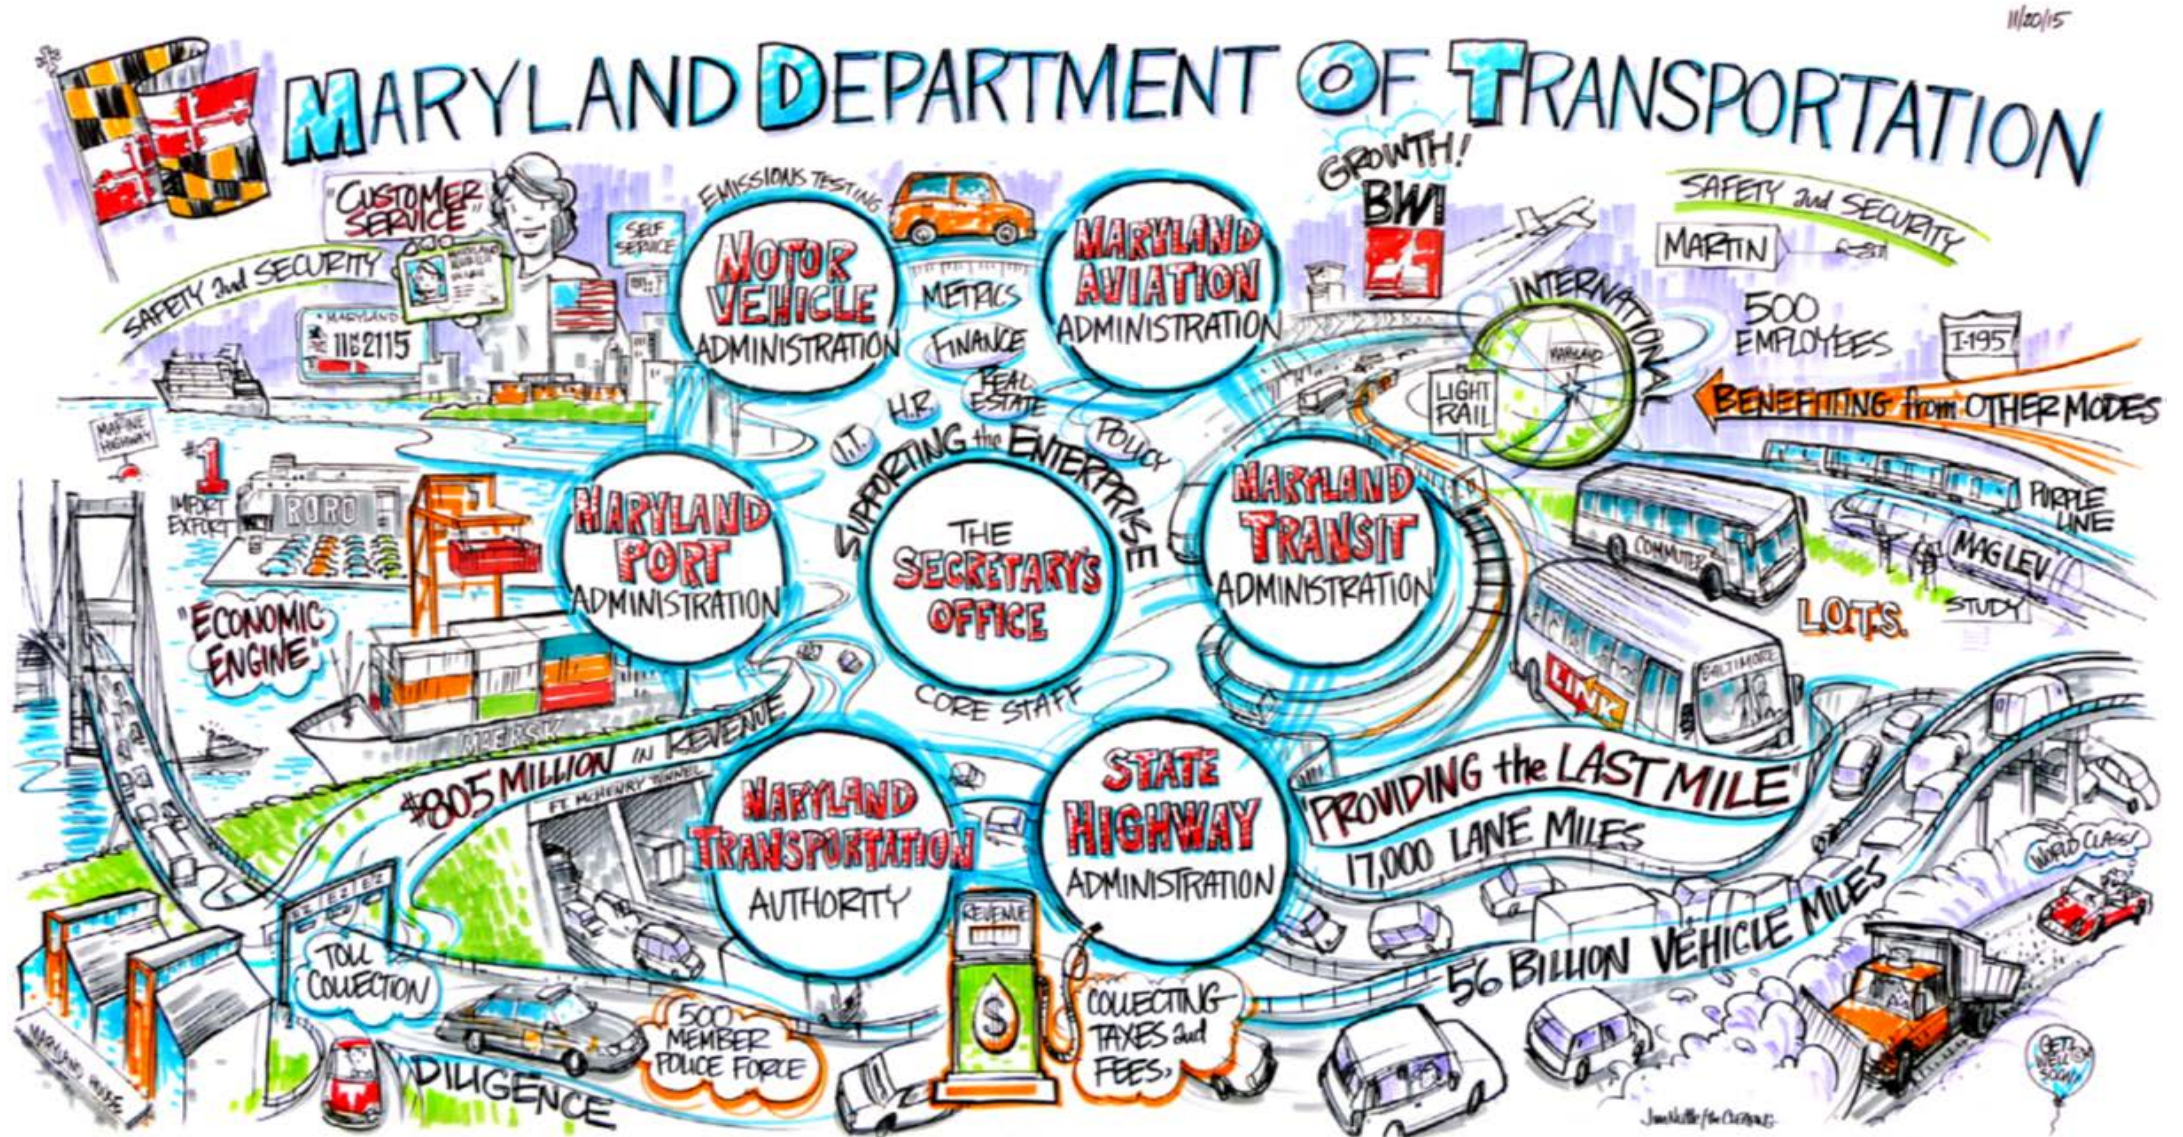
11/20/15

MARYLAND DEPARTMENT OF TRANSPORTATION

"CUSTOMER SERVICE"

SAFETY and SECURITY

MARYLAND 11 20 2115

SELF SERVICE

EMISSIONS TESTING

MOTOR VEHICLE ADMINISTRATION

METRICS

FINANCE

REAL ESTATE

H.R.

I.T.

POLICY

MARYLAND AVIATION ADMINISTRATION

GROWTH!

BWI

SAFETY and SECURITY

MARTIN

500 EMPLOYEES

I-195

INTERNATIONAL

MARYLAND

LIGHT RAIL

BENEFITING from OTHER MODES

MARINE HIGHWAY

#1 IMPORT EXPORT

RORO

MARYLAND PORT ADMINISTRATION

SUPPORTING the ENTERPRISE

THE SECRETARY'S OFFICE

CORE STAFF

MARYLAND TRANSIT ADMINISTRATION

PURPLE LINE

COMMUTER

MAGLEV STUDY

L.O.T.S.

LINK

BALTIMORE

"ECONOMIC ENGINE"

MAERSK

$805 MILLION in REVENUE

FT MCHENRY TUNNEL

MARYLAND TRANSPORTATION AUTHORITY

STATE HIGHWAY ADMINISTRATION

"PROVIDING the LAST MILE"

17,000 LANE MILES

WORLD CLASS!

56 BILLION VEHICLE MILES

TOLL COLLECTION

REVENUE

$

500 MEMBER POLICE FORCE

COLLECTING TAXES and FEES,

DILIGENCE

MARYLAND HOUSE

GET WELL SOON

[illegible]